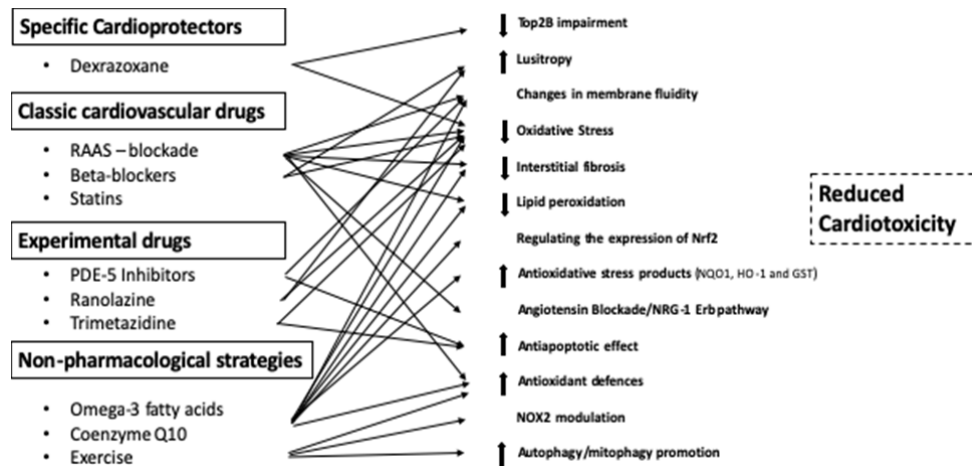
Specific Cardioprotectors

• Dexrazoxane

Classic cardiovascular drugs

• RAAS – blockade
• Beta-blockers
• Statins

Experimental drugs

• PDE-5 Inhibitors
• Ranolazine
• Trimetazidine

Non-pharmacological strategies

• Omega-3 fatty acids
• Coenzyme Q10
• Exercise

↓ Top2B impairment

↑ Lusitropy

Changes in membrane fluidity

↓ Oxidative Stress

↓ Interstitial fibrosis

↓ Lipid peroxidation

Regulating the expression of Nrf2

↑ Antioxidative stress products (NQO1, HO-1 and GST)

Angiotensin Blockade/NRG-1 Erb pathway

↑ Antiapoptotic effect

↑ Antioxidant defences

NOX2 modulation

↑ Autophagy/mitophagy promotion

Reduced Cardiotoxicity